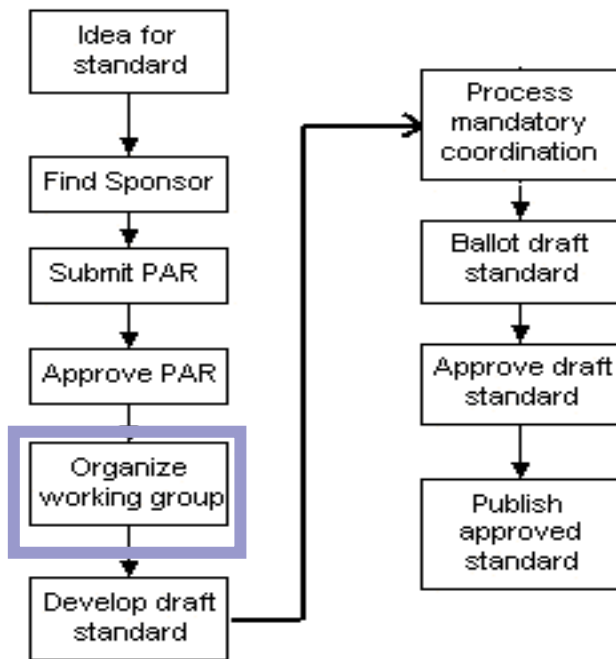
Idea for standard

Find Sponsor

Submit PAR

Approve PAR

Organize working group

Develop draft standard

Process mandatory coordination

Ballot draft standard

Approve draft standard

Publish approved standard